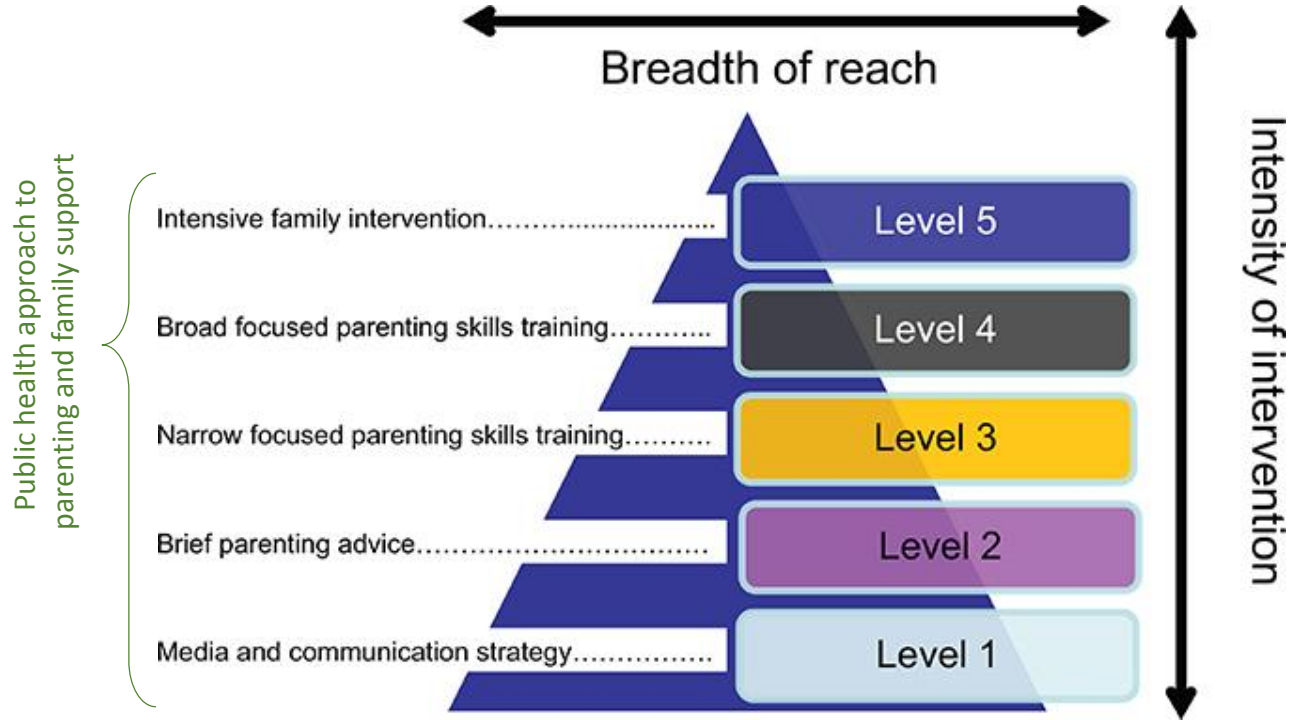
Public health approach to parenting and family support

Breadth of reach

Intensity of intervention

Intensive family intervention…………..................... Level 5

Broad focused parenting skills training……….... Level 4

Narrow focused parenting skills training………. Level 3

Brief parenting advice…………………………… Level 2

Media and communication strategy……………. Level 1